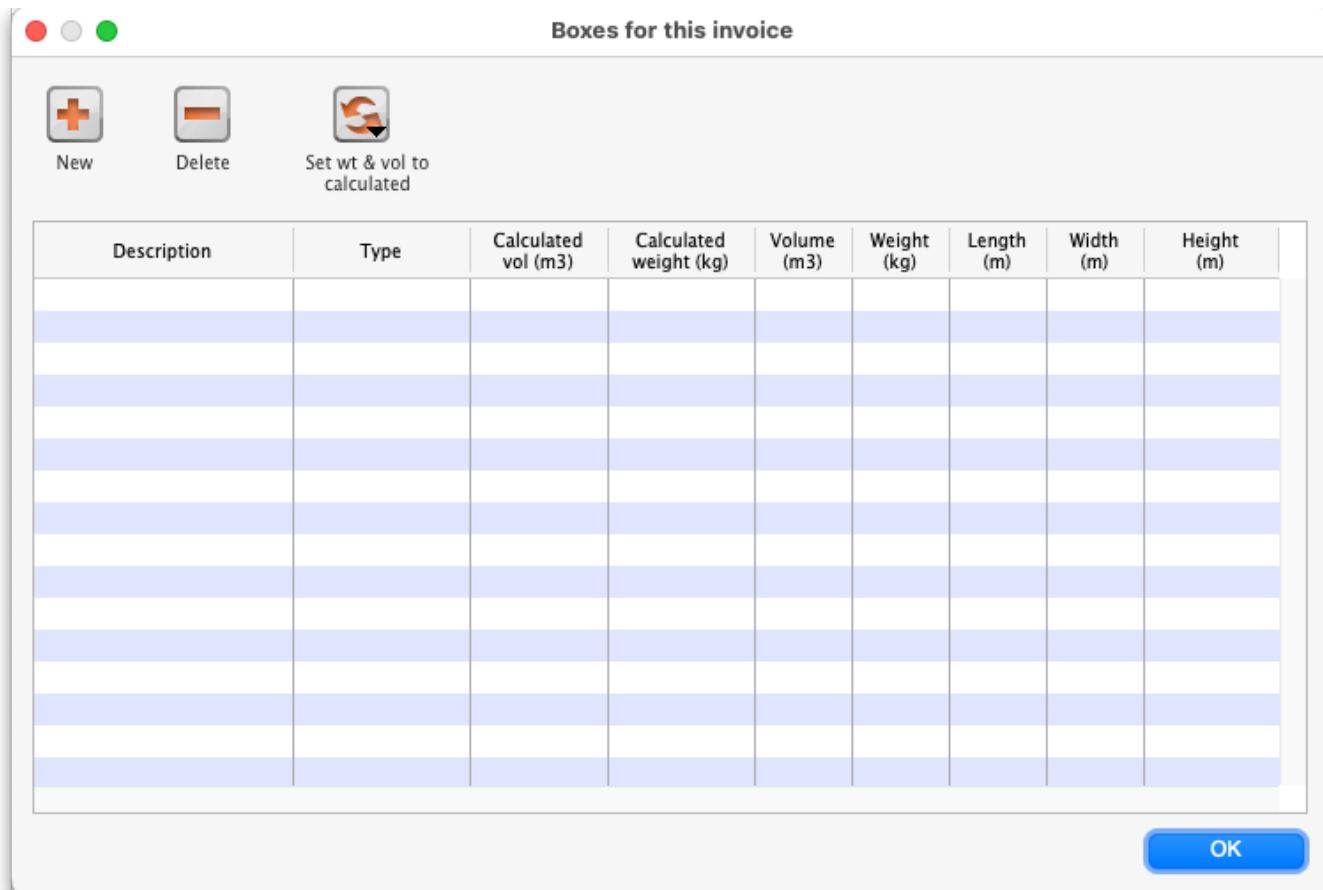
Boxes for this invoice

New

Delete

Set wt & vol to calculated

| Description | Type | Calculated vol (m3) | Calculated weight (kg) | Volume (m3) | Weight (kg) | Length (m) | Width (m) | Height (m) |
|---|---|---|---|---|---|---|---|---|

OK